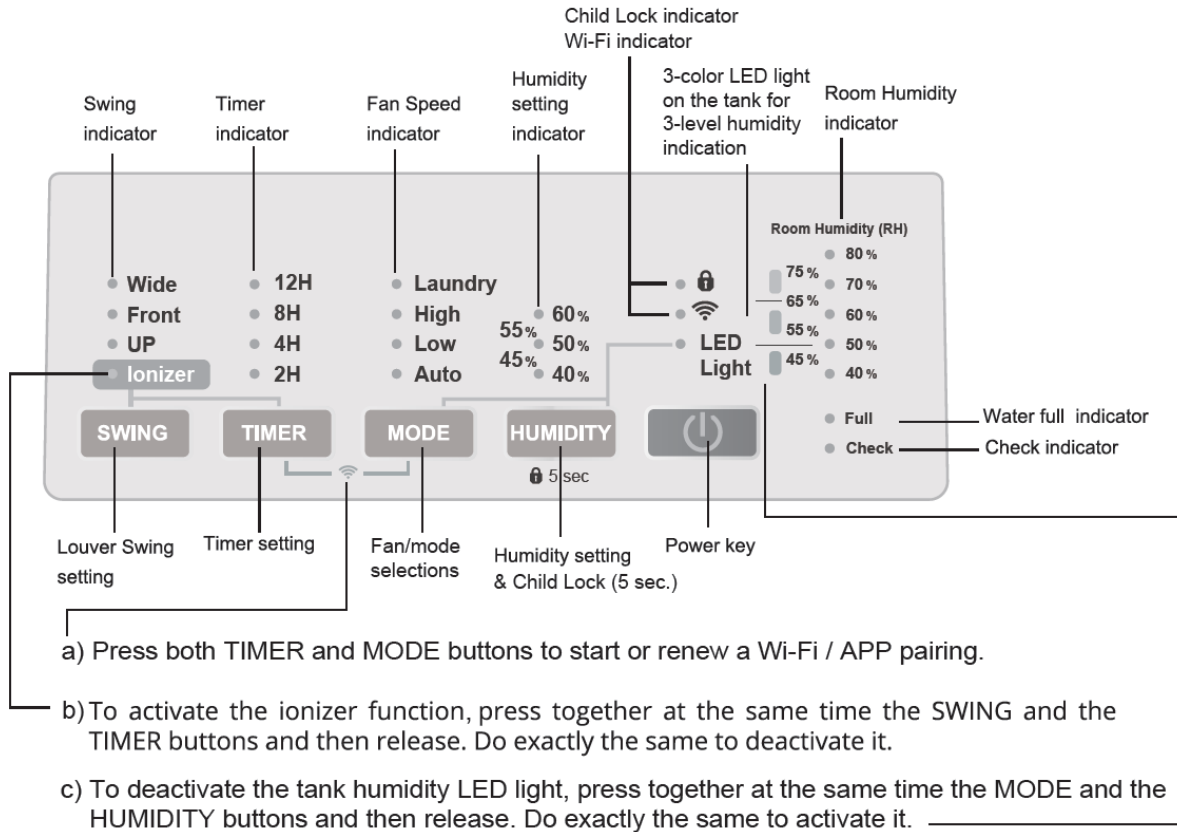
Child Lock indicator
Wi-Fi indicator

Swing indicator

Timer indicator

Fan Speed indicator

Humidity setting indicator

3-color LED light on the tank for 3-level humidity indication

Room Humidity indicator

Room Humidity (RH)
80 %
70 %
60 %
50 %
40 %

75 %
65 %
55 %
45 %

Wide
Front
UP
Ionizer

12H
8H
4H
2H

Laundry
High
Low
Auto

55%
45%
60 %
50 %
40 %

LED Light

Full
Check

Water full indicator
Check indicator

SWING
TIMER
MODE
HUMIDITY
5 sec

Louver Swing setting

Timer setting

Fan/mode selections

Humidity setting & Child Lock (5 sec.)

Power key

a) Press both TIMER and MODE buttons to start or renew a Wi-Fi / APP pairing.

b) To activate the ionizer function, press together at the same time the SWING and the TIMER buttons and then release. Do exactly the same to deactivate it.

c) To deactivate the tank humidity LED light, press together at the same time the MODE and the HUMIDITY buttons and then release. Do exactly the same to activate it.